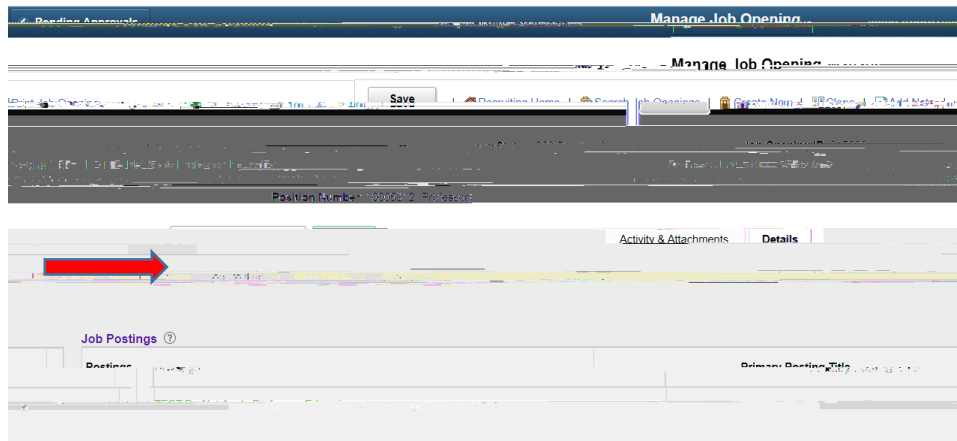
Pending Approvals
Manage Job Opening

Manage Job Opening

Print Job Opening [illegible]
Save
Recruiting Home | Search Job Openings | Create New | Clone | Add Note

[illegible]

Position Number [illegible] Professor

Activity & Attachments
Details

Job Postings

Postings
Primary Posting Title
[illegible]